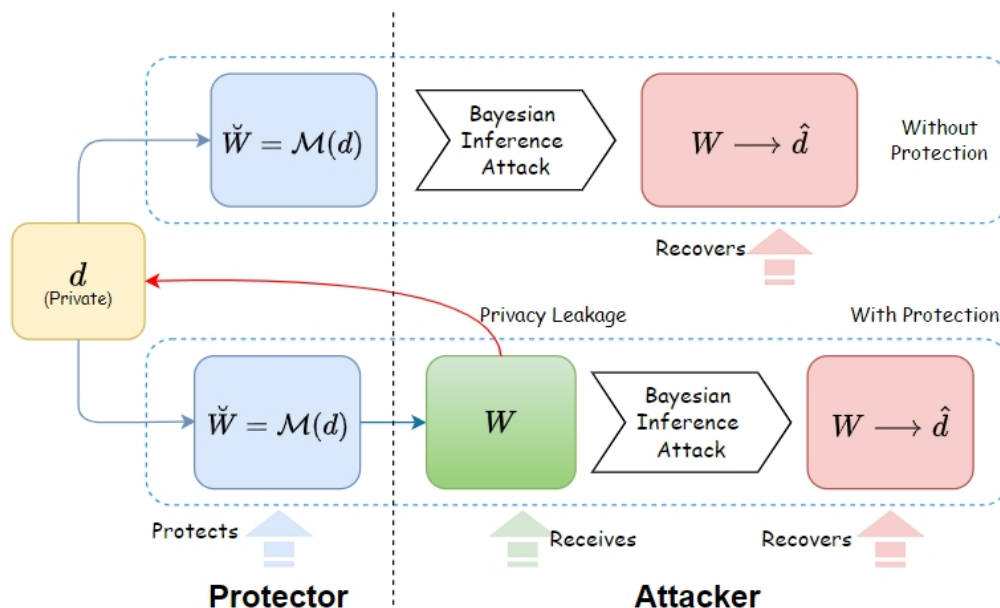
$\breve{W} = \mathcal{M}(d)$

Bayesian Inference Attack

$W \longrightarrow \hat{d}$

Without Protection

Recovers

$d$
(Private)

Privacy Leakage

With Protection

$\breve{W} = \mathcal{M}(d)$

$W$

Bayesian Inference Attack

$W \longrightarrow \hat{d}$

Protects

Receives

Recovers

Protector

Attacker